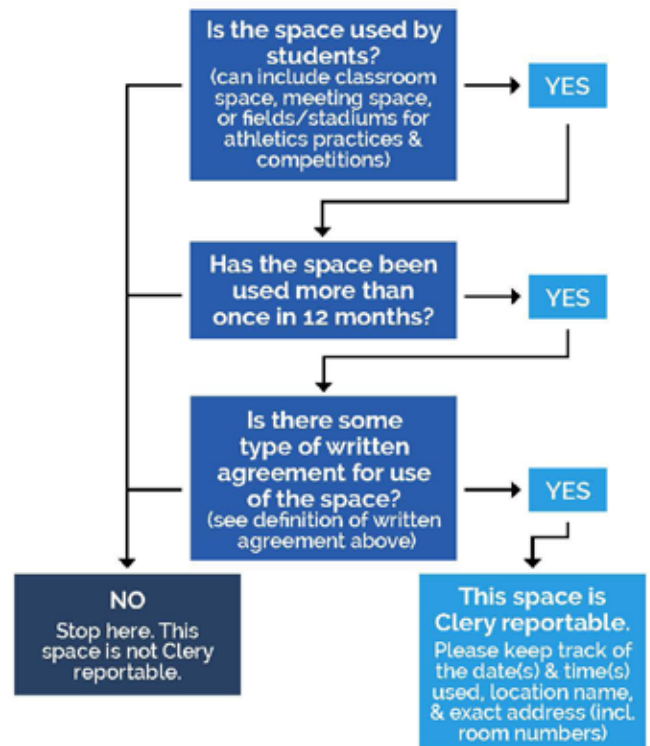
Is the space used by students?
(can include classroom space, meeting space, or fields/stadiums for athletics practices & competitions)

YES

Has the space been used more than once in 12 months?

YES

Is there some type of written agreement for use of the space?
(see definition of written agreement above)

YES

NO
Stop here. This space is not Clery reportable.

This space is Clery reportable.
Please keep track of the date(s) & time(s) used, location name, & exact address (incl. room numbers)